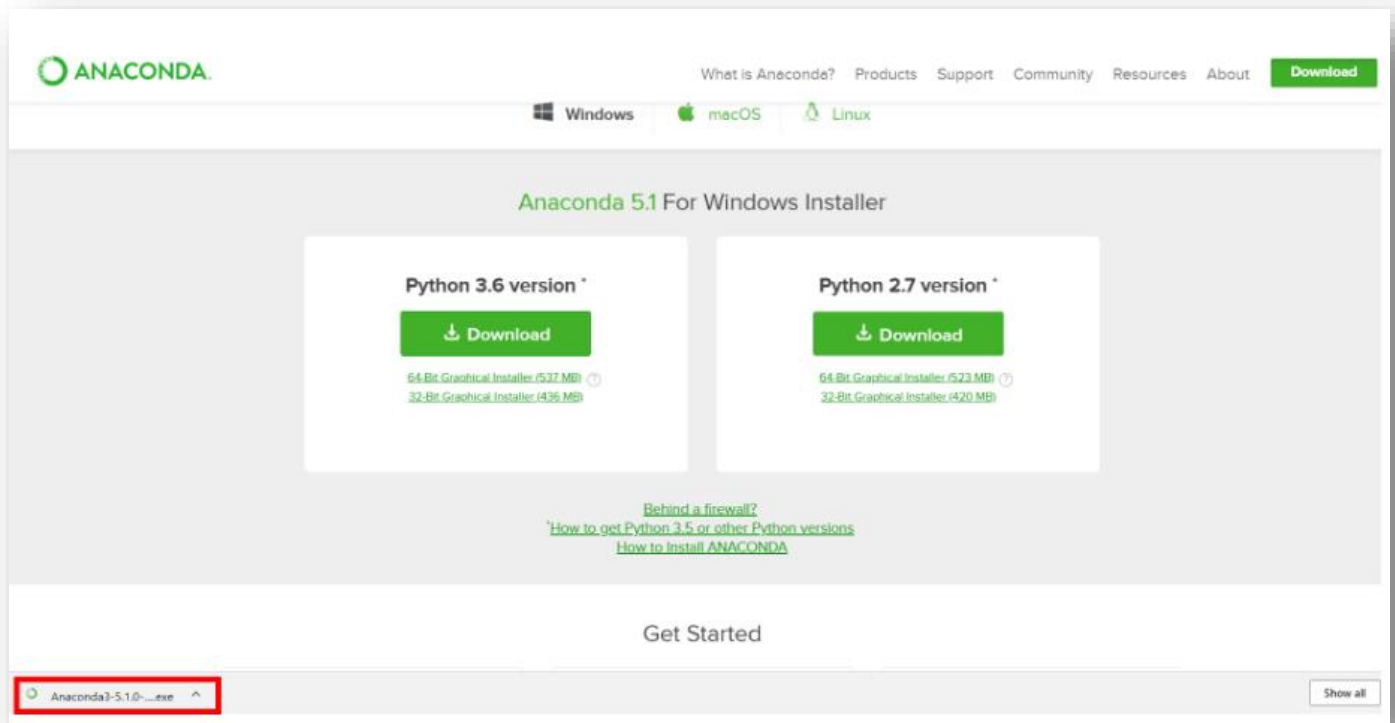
ANACONDA.

What is Anaconda? Products Support Community Resources About Download

Windows macOS Linux

Anaconda 5.1 For Windows Installer

Python 3.6 version *

Download

64-Bit Graphical Installer (537 MB)
32-Bit Graphical Installer (436 MB)

Python 2.7 version *

Download

64-Bit Graphical Installer (523 MB)
32-Bit Graphical Installer (420 MB)

Behind a firewall?
*How to get Python 3.5 or other Python versions
How to Install ANACONDA

Get Started

Anaconda3-5.1.0-....exe

Show all